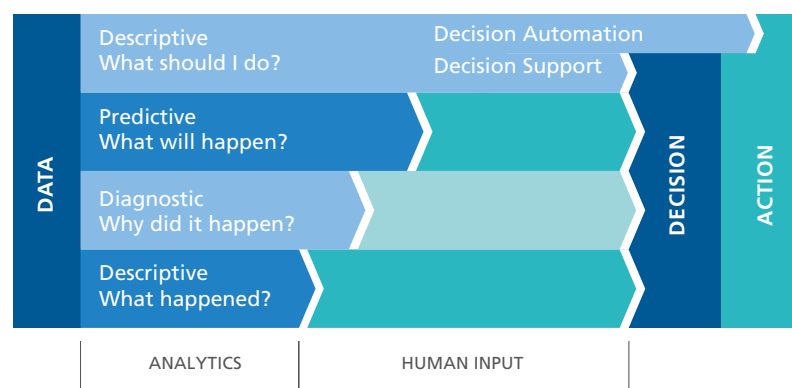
DATA

Descriptive
What should I do?

Decision Automation

Decision Support

Predictive
What will happen?

Diagnostic
Why did it happen?

Descriptive
What happened?

DECISION

ACTION

ANALYTICS

HUMAN INPUT